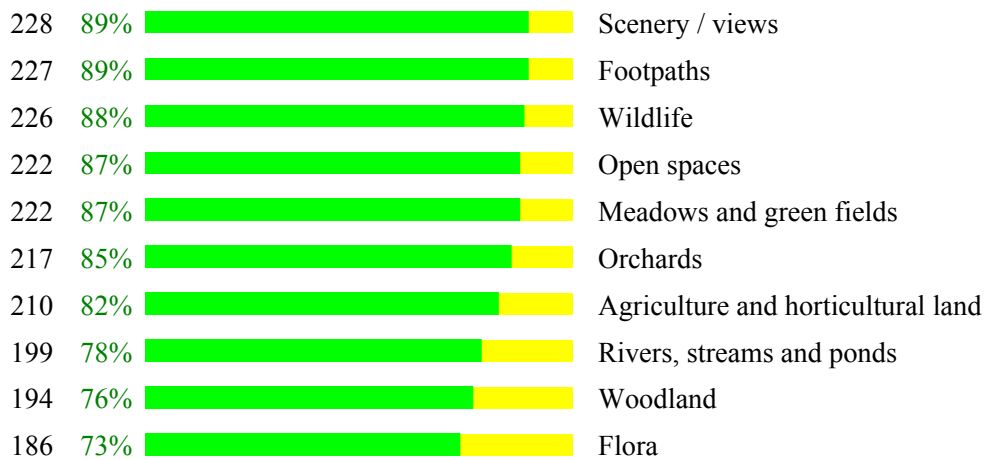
| | | |
|---|---|---|
| 228 | 89% | Scenery / views |
| 227 | 89% | Footpaths |
| 226 | 88% | Wildlife |
| 222 | 87% | Open spaces |
| 222 | 87% | Meadows and green fields |
| 217 | 85% | Orchards |
| 210 | 82% | Agriculture and horticultural land |
| 199 | 78% | Rivers, streams and ponds |
| 194 | 76% | Woodland |
| 186 | 73% | Flora |